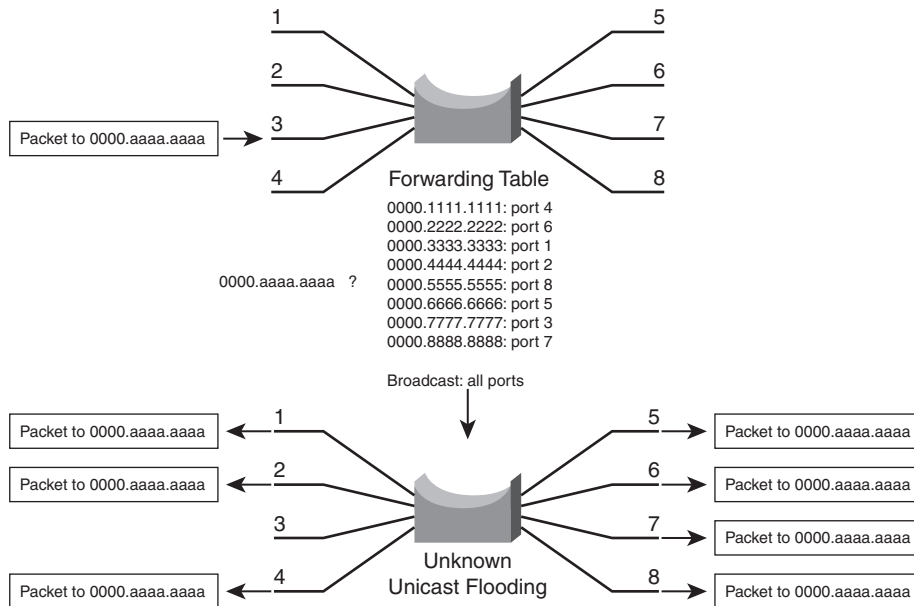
1
2
Packet to 0000.aaaa.aaaa
3
4
5
6
7
8
Forwarding Table
0000.1111.1111: port 4
0000.2222.2222: port 6
0000.3333.3333: port 1
0000.4444.4444: port 2
0000.5555.5555: port 8
0000.6666.6666: port 5
0000.7777.7777: port 3
0000.8888.8888: port 7

0000.aaaa.aaaa ?

Broadcast: all ports

Packet to 0000.aaaa.aaaa
1
Packet to 0000.aaaa.aaaa
2
3
Packet to 0000.aaaa.aaaa
4
5
Packet to 0000.aaaa.aaaa
6
Packet to 0000.aaaa.aaaa
7
Packet to 0000.aaaa.aaaa
8
Packet to 0000.aaaa.aaaa
Unknown
Unicast Flooding